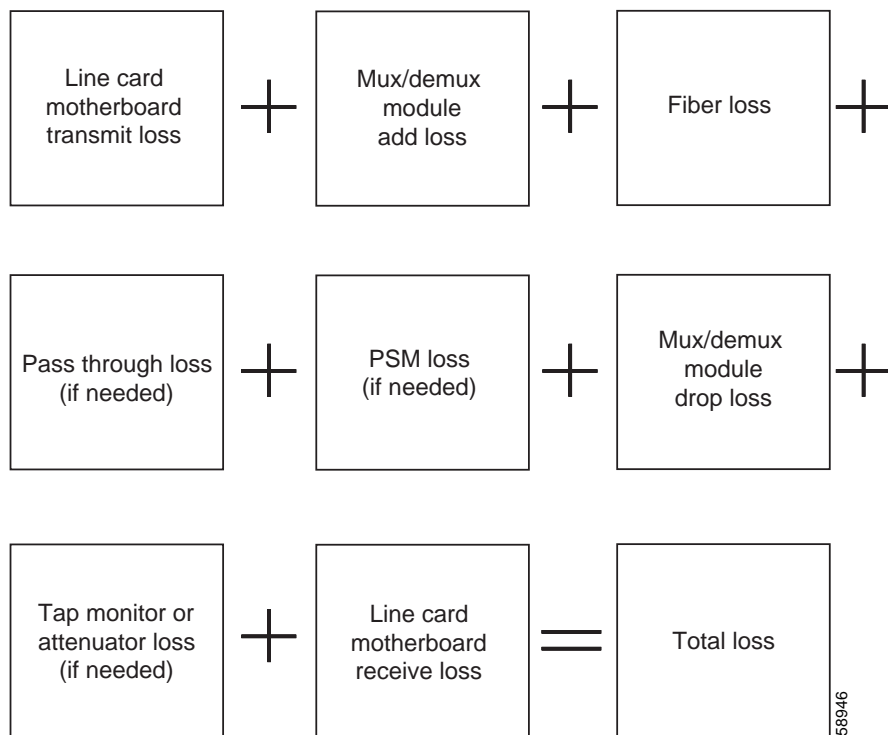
Line card motherboard transmit loss + Mux/demux module add loss + Fiber loss +

Pass through loss (if needed) + PSM loss (if needed) + Mux/demux module drop loss +

Tap monitor or attenuator loss (if needed) + Line card motherboard receive loss = Total loss

58946